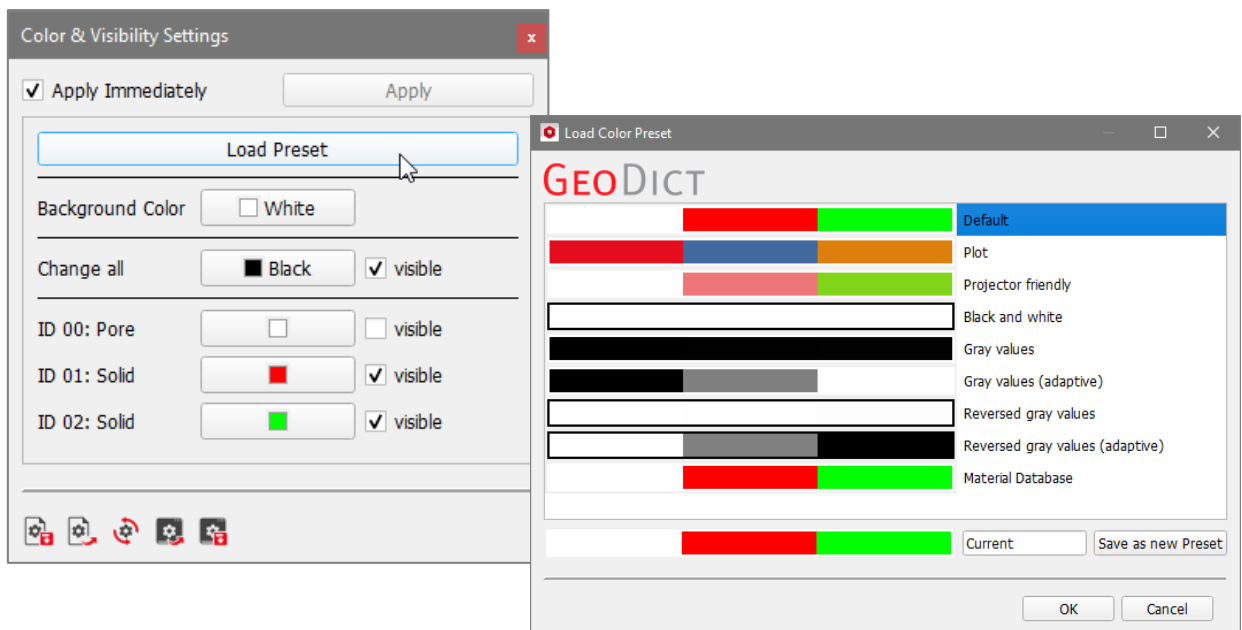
Color & Visibility Settings

x

Apply Immediately

Apply

Load Preset

Background Color

White

Change all

Black

visible

ID 00: Pore

visible

ID 01: Solid

visible

ID 02: Solid

visible

Load Color Preset

GeoDict

Default

Plot

Projector friendly

Black and white

Gray values

Gray values (adaptive)

Reversed gray values

Reversed gray values (adaptive)

Material Database

Current

Save as new Preset

OK

Cancel